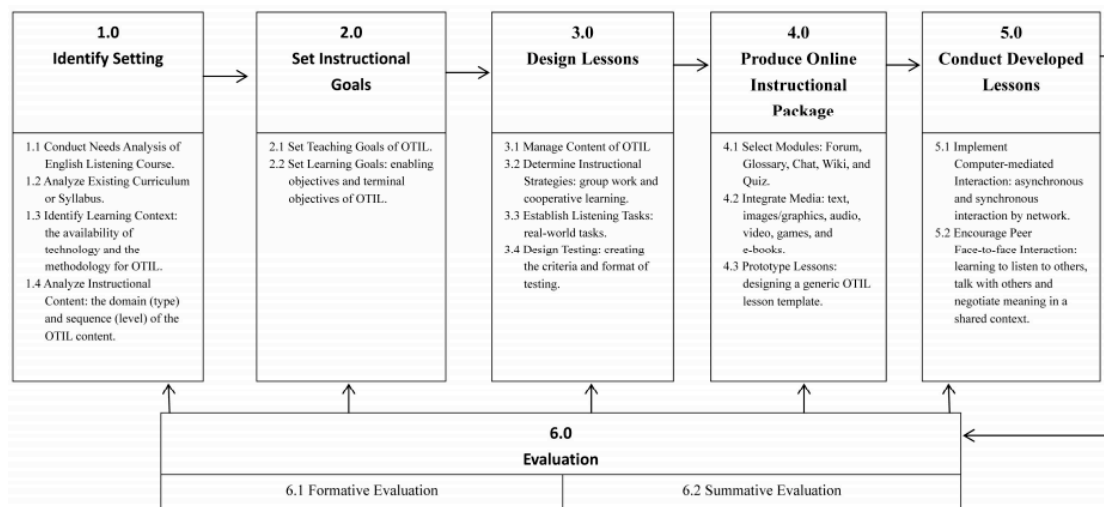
1.0
Identify Setting

1.1 Conduct Needs Analysis of English Listening Course.
1.2 Analyze Existing Curriculum or Syllabus.
1.3 Identify Learning Context: the availability of technology and the methodology for OTIL.
1.4 Analyze Instructional Content: the domain (type) and sequence (level) of the OTIL content.

2.0
Set Instructional Goals

2.1 Set Teaching Goals of OTIL.
2.2 Set Learning Goals: enabling objectives and terminal objectives of OTIL.

3.0
Design Lessons

3.1 Manage Content of OTIL
3.2 Determine Instructional Strategies: group work and cooperative learning.
3.3 Establish Listening Tasks: real-world tasks.
3.4 Design Testing: creating the criteria and format of testing.

4.0
Produce Online Instructional Package

4.1 Select Modules: Forum, Glossary, Chat, Wiki, and Quiz.
4.2 Integrate Media: text, images/graphics, audio, video, games, and e-books.
4.3 Prototype Lessons: designing a generic OTIL lesson template.

5.0
Conduct Developed Lessons

5.1 Implement Computer-mediated Interaction: asynchronous and synchronous interaction by network.
5.2 Encourage Peer Face-to-face Interaction: learning to listen to others, talk with others and negotiate meaning in a shared context.

6.0
Evaluation

6.1 Formative Evaluation

6.2 Summative Evaluation